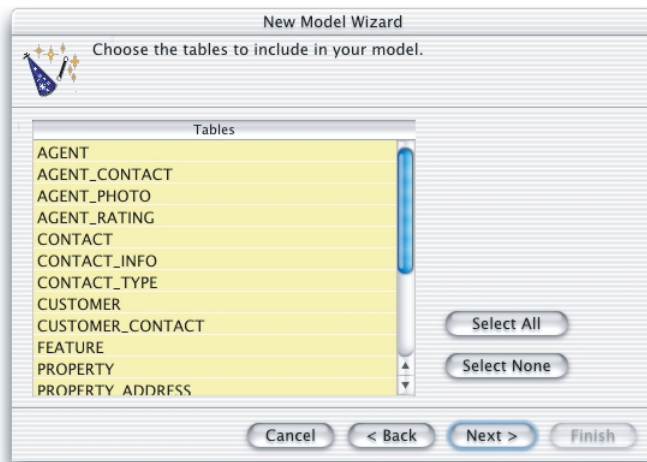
New Model Wizard

Choose the tables to include in your model.

| Tables |
|---|
| AGENT |
| AGENT_CONTACT |
| AGENT_PHOTO |
| AGENT_RATING |
| CONTACT |
| CONTACT_INFO |
| CONTACT_TYPE |
| CUSTOMER |
| CUSTOMER_CONTACT |
| FEATURE |
| PROPERTY |
| PROPERTY_ADDRESS |

Select All

Select None

Cancel

< Back

Next >

Finish